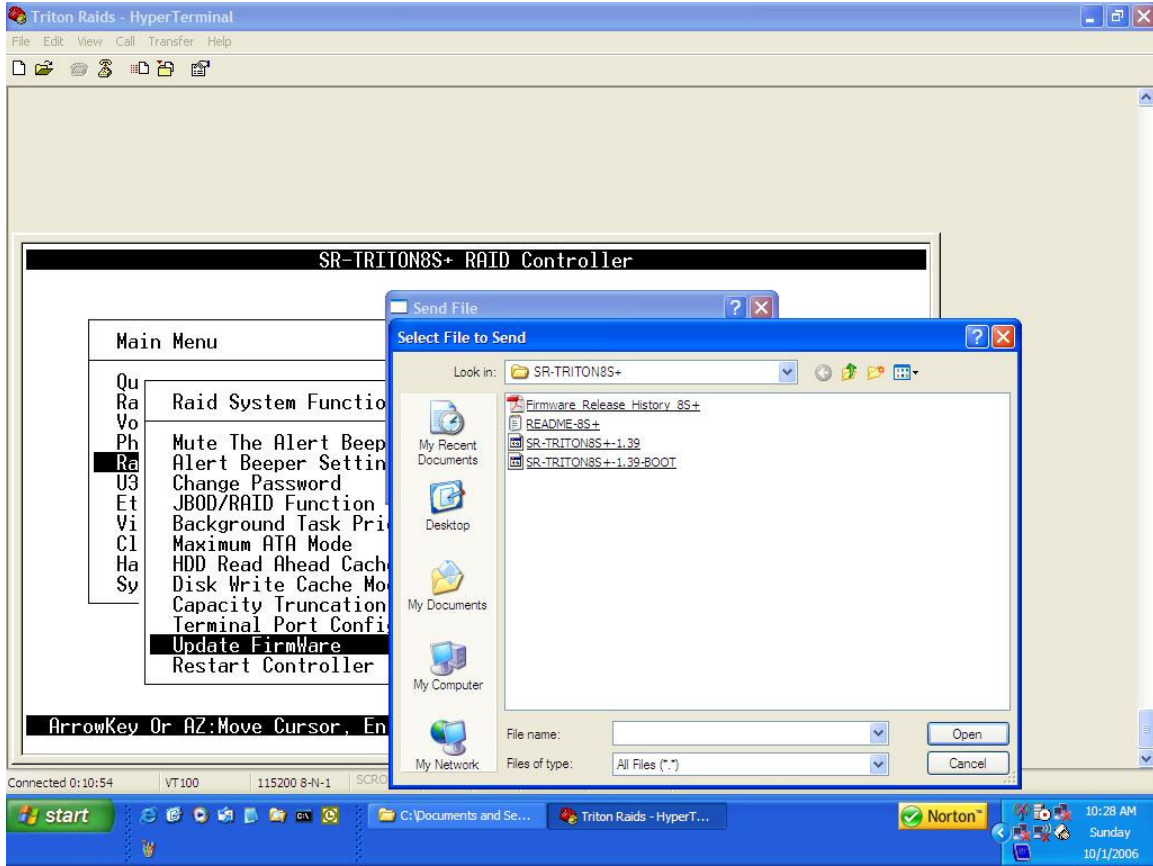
Triton Raids - HyperTerminal
File Edit View Call Transfer Help

SR-TRITON8S+ RAID Controller

Main Menu

Qu
Ra
Vo
Ph
Ra
U3
Et
Vi
Cl
Ha
Sy

Raid System Functio
Mute The Alert Beep
Alert Beeper Settin
Change Password
JBOD/RAID Function
Background Task Pri
Maximum ATA Mode
HDD Read Ahead Cach
Disk Write Cache Mo
Capacity Truncation
Terminal Port Confi
Update FirmWare
Restart Controller

ArrowKey Or AZ:Move Cursor, En

Send File

Select File to Send

Look in: SR-TRITON8S+

My Recent Documents
Desktop
My Documents
My Computer
My Network

Firmware Release History 8S+
README-8S+
SR-TRITON8S+-1.39
SR-TRITON8S+-1.39-BOOT

File name:
Files of type: All Files (*.*)
Open
Cancel

Connected 0:10:54 VT100 115200 8-N-1 SCRO

start
C:\Documents and Se...
Triton Raids - HyperT...
Norton
10:28 AM
Sunday
10/1/2006